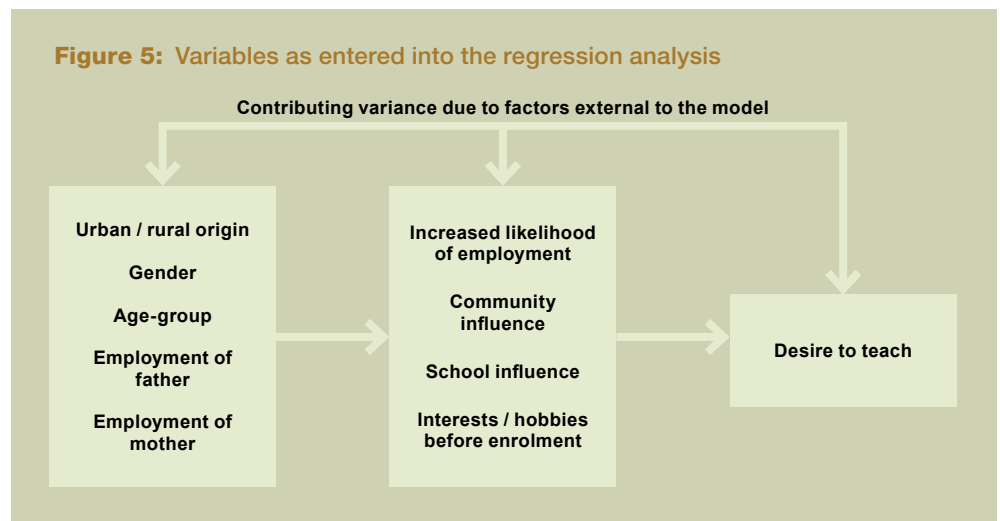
**Figure 5:** Variables as entered into the regression analysis

Contributing variance due to factors external to the model

Urban / rural origin

Gender

Age-group

Employment of father

Employment of mother

Increased likelihood of employment

Community influence

School influence

Interests / hobbies before enrolment

Desire to teach